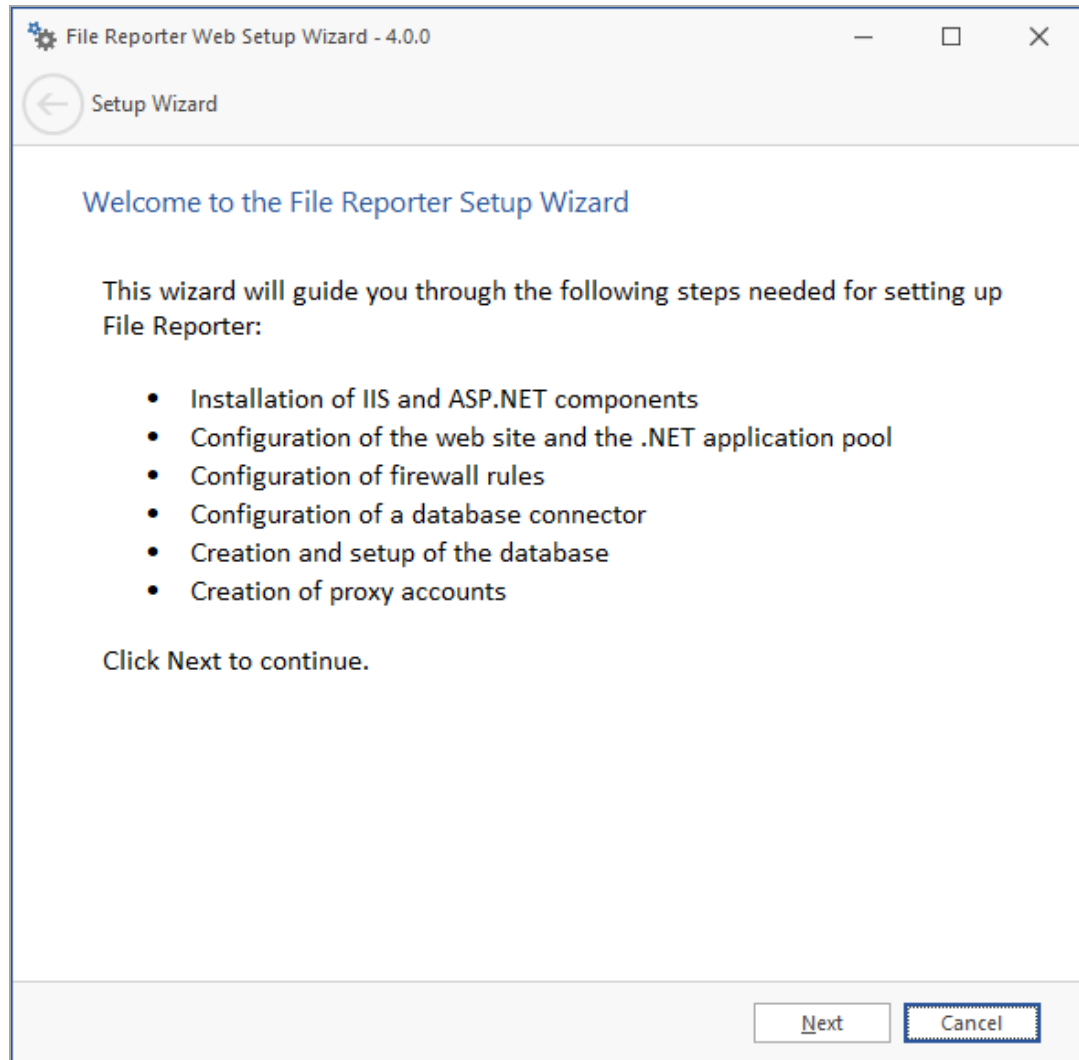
File Reporter Web Setup Wizard - 4.0.0

Setup Wizard

Welcome to the File Reporter Setup Wizard

This wizard will guide you through the following steps needed for setting up File Reporter:

- Installation of IIS and ASP.NET components
- Configuration of the web site and the .NET application pool
- Configuration of firewall rules
- Configuration of a database connector
- Creation and setup of the database
- Creation of proxy accounts

Click Next to continue.

Next Cancel